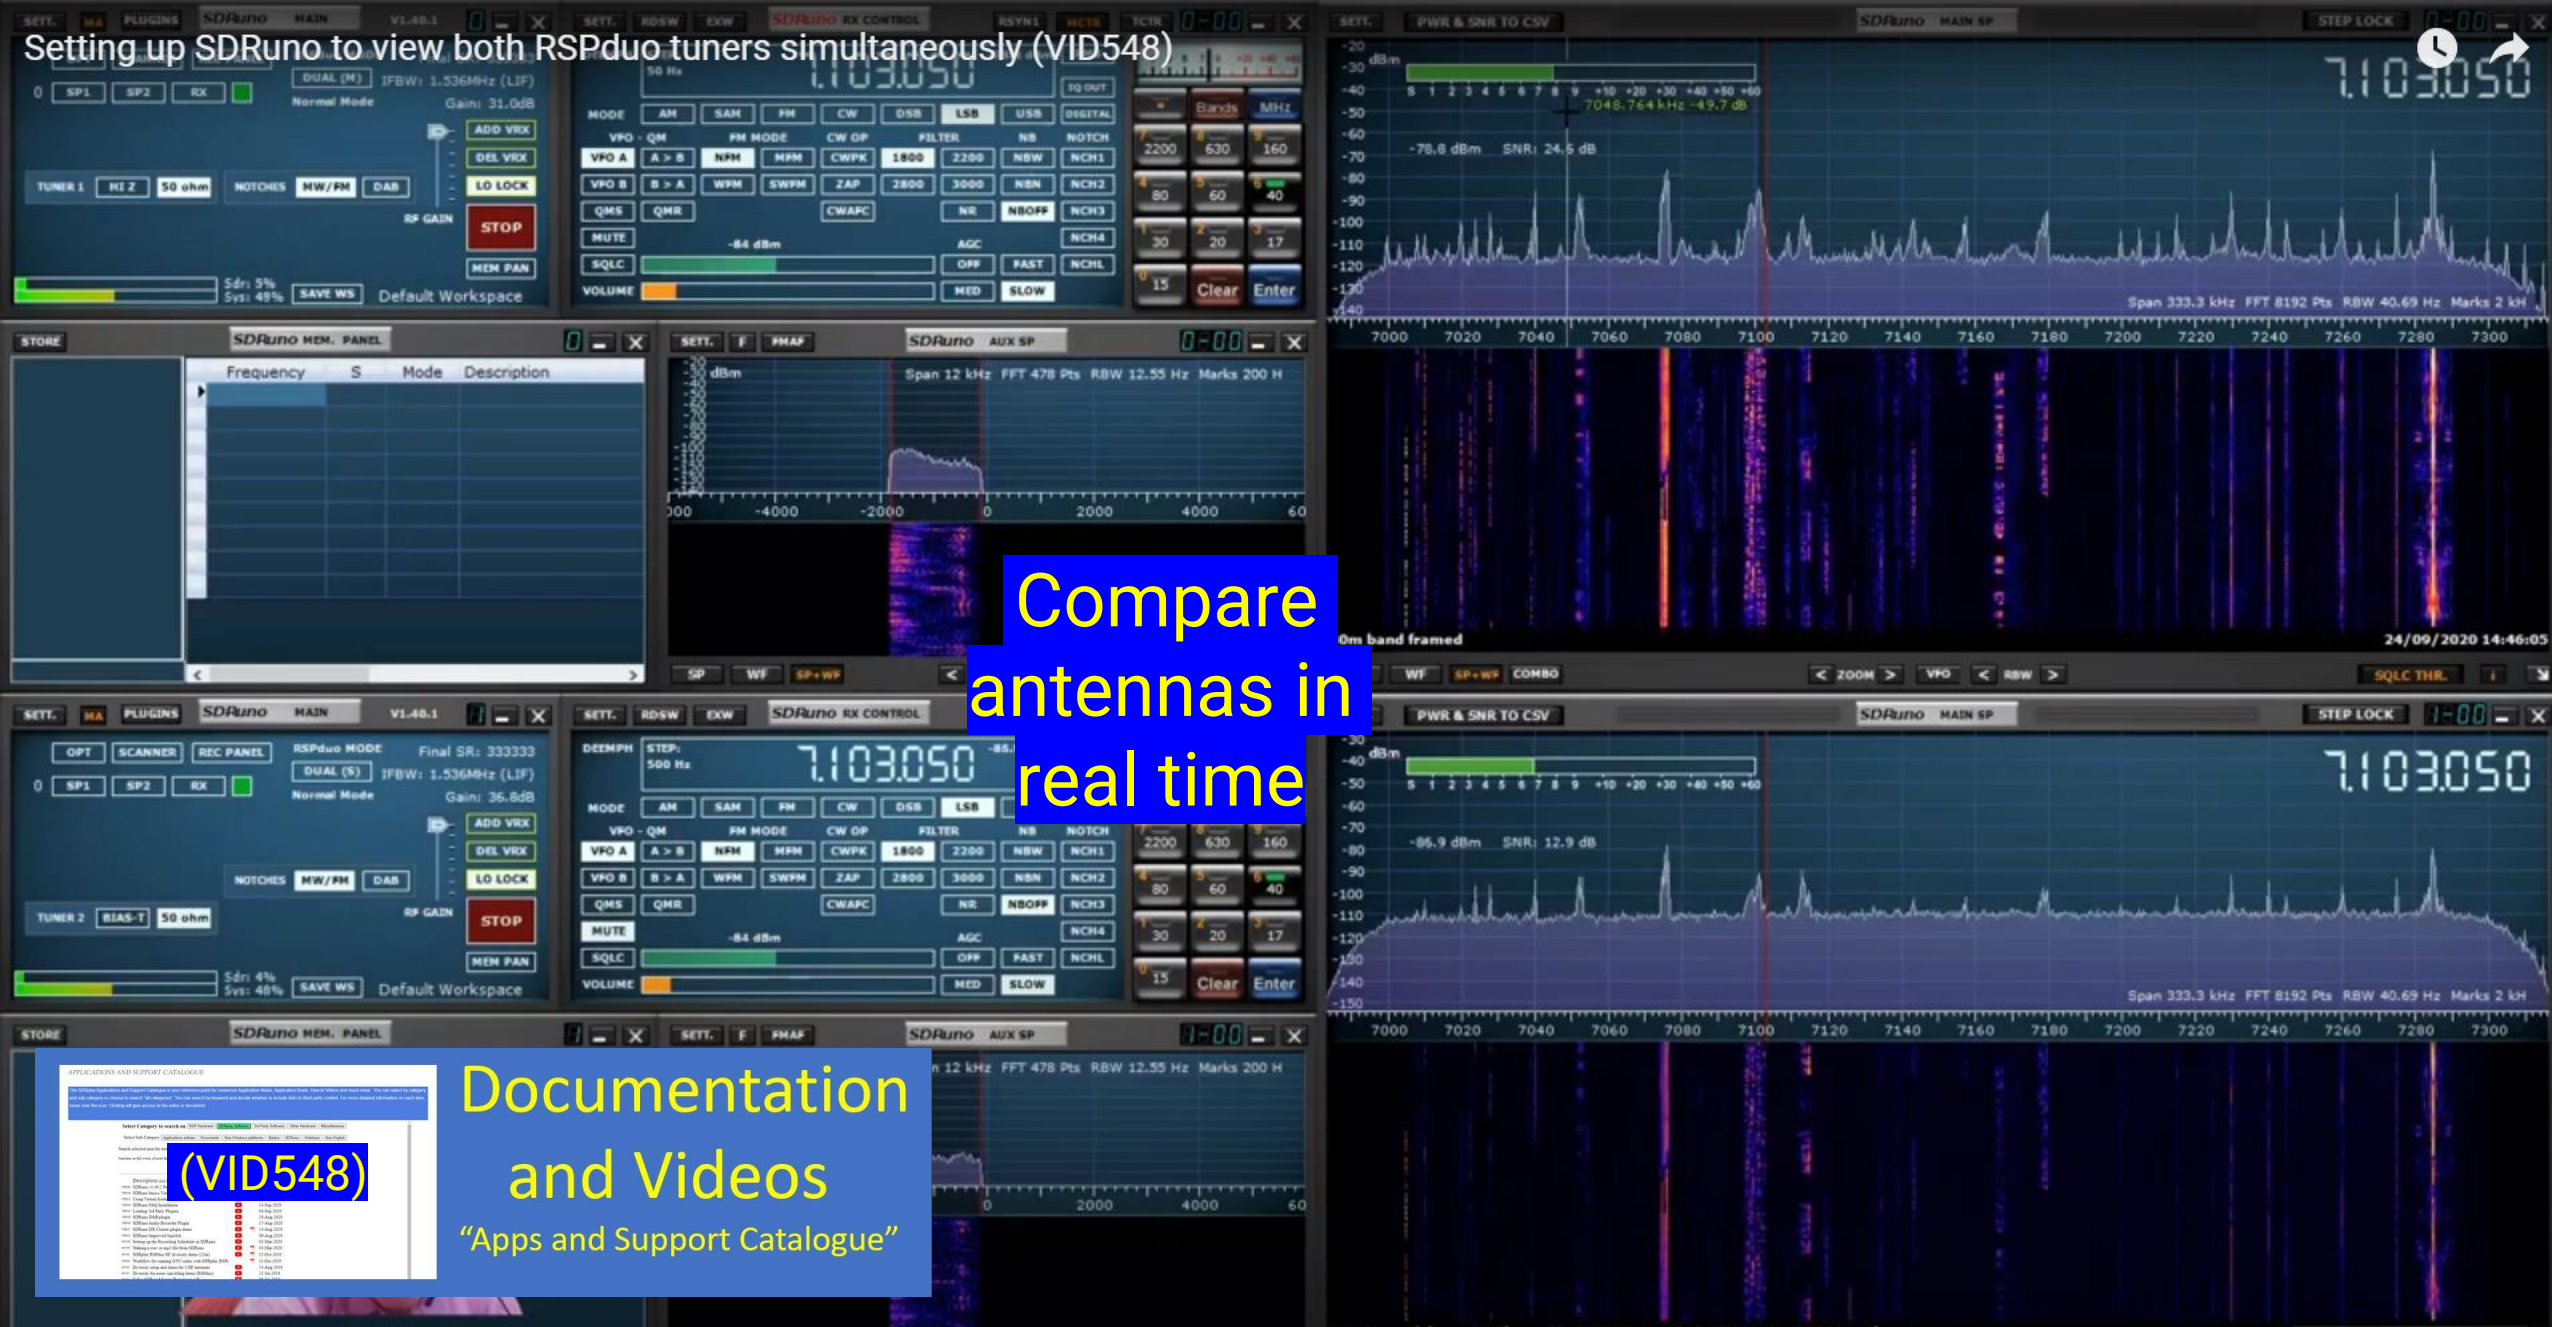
Setting up SDRuno to view both RSPduo tuners simultaneously (VID548)

SETT. MA PLUGINS SDRuno MAIN V1.40.1

DUAL (M) IFBW: 1.536MHz (LIF)
Normal Mode Gain: 31.0dB
0 SP1 SP2 RX
ADD VRX
DEL VRX
TUNER 1 HI Z 50 ohm NOTCHES MW/FM DAB LO LOCK
RF GAIN STOP
MEM PAN
Sdr: 5% Sys: 49% SAVE WS Default Workspace

SETT. RDSW EXW SDRuno RX CONTROL
7.103.050
MODE AM SAM FM CW DSB LSB USB DIGITAL
VFO - QM FM MODE CW OP FILTER NB NOTCH
VFO A A > B NFM MFM CWPK 1800 2200 NBW NCH1
VFO B B > A WFM SWFM ZAP 2800 3000 NBN NCH2
QMS QMR CWAFC NR NBOFF NCH3
MUTE -84 dBm NCH4
SQLC AGC OFF FAST NCHL
VOLUME MED SLOW

Bands MHz
2200 630 160
80 60 40
30 20 17
15 Clear Enter

SETT. PWR & SNR TO CSV SDRuno MAIN SP STEP LOCK
7.103.050
7048.764 kHz -49.7 dB
-78.8 dBm SNR: 24.5 dB
Span 333.3 kHz FFT 8192 Pts RBW 40.69 Hz Marks 2 kH
7000 7020 7040 7060 7080 7100 7120 7140 7160 7180 7200 7220 7240 7260 7280 7300
0m band framed 24/09/2020 14:46:05
WF SP+WF COMBO ZOOM VFO RBW SQLC THR.

STORE SDRuno MEM. PANEL
Frequency S Mode Description

SETT. F FMAF SDRuno AUX SP
dBm Span 12 kHz FFT 478 Pts RBW 12.55 Hz Marks 200 H
-4000 -2000 0 2000 4000
SP WF SP+WF

Compare antennas in real time

SETT. MA PLUGINS SDRuno MAIN V1.40.1
OPT SCANNER REC PANEL RSPduo MODE Final SR: 333333
DUAL (S) IFBW: 1.536MHz (LIF)
Normal Mode Gain: 36.8dB
TUNER 2 BIAS-T 50 ohm
Sdr: 4% Sys: 48% SAVE WS Default Workspace

DEEMPH STEP: 500 Hz 7.103.050

-86.9 dBm SNR: 12.9 dB

STORE SDRuno MEM. PANEL

Documentation and Videos
"Apps and Support Catalogue"
(VID548)
APPLICATIONS AND SUPPORT CATALOGUE